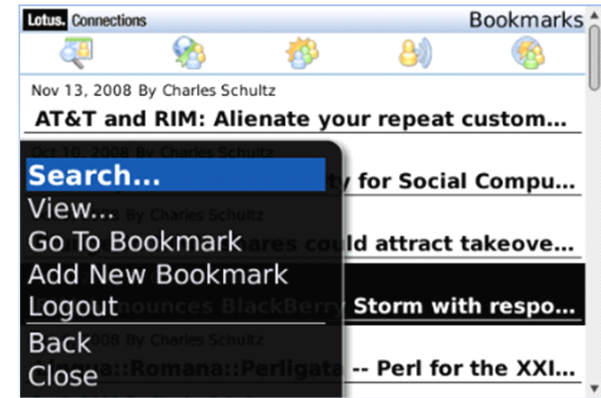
Lotus. Connections

Bookmarks

Nov 13, 2008 By Charles Schultz

AT&T and RIM: Alienate your repeat custom...

Oct 10, 2008 By Charles Schultz

...y for Social Compu...

...2008 By Charles Schultz

...ares could attract takeove...

...nounces BlackBerry Storm with respo...

...2008 By Charles Schultz

...a::Romana::Perligata -- Perl for the XXI...

Search...

View...

Go To Bookmark

Add New Bookmark

Logout

Back

Close